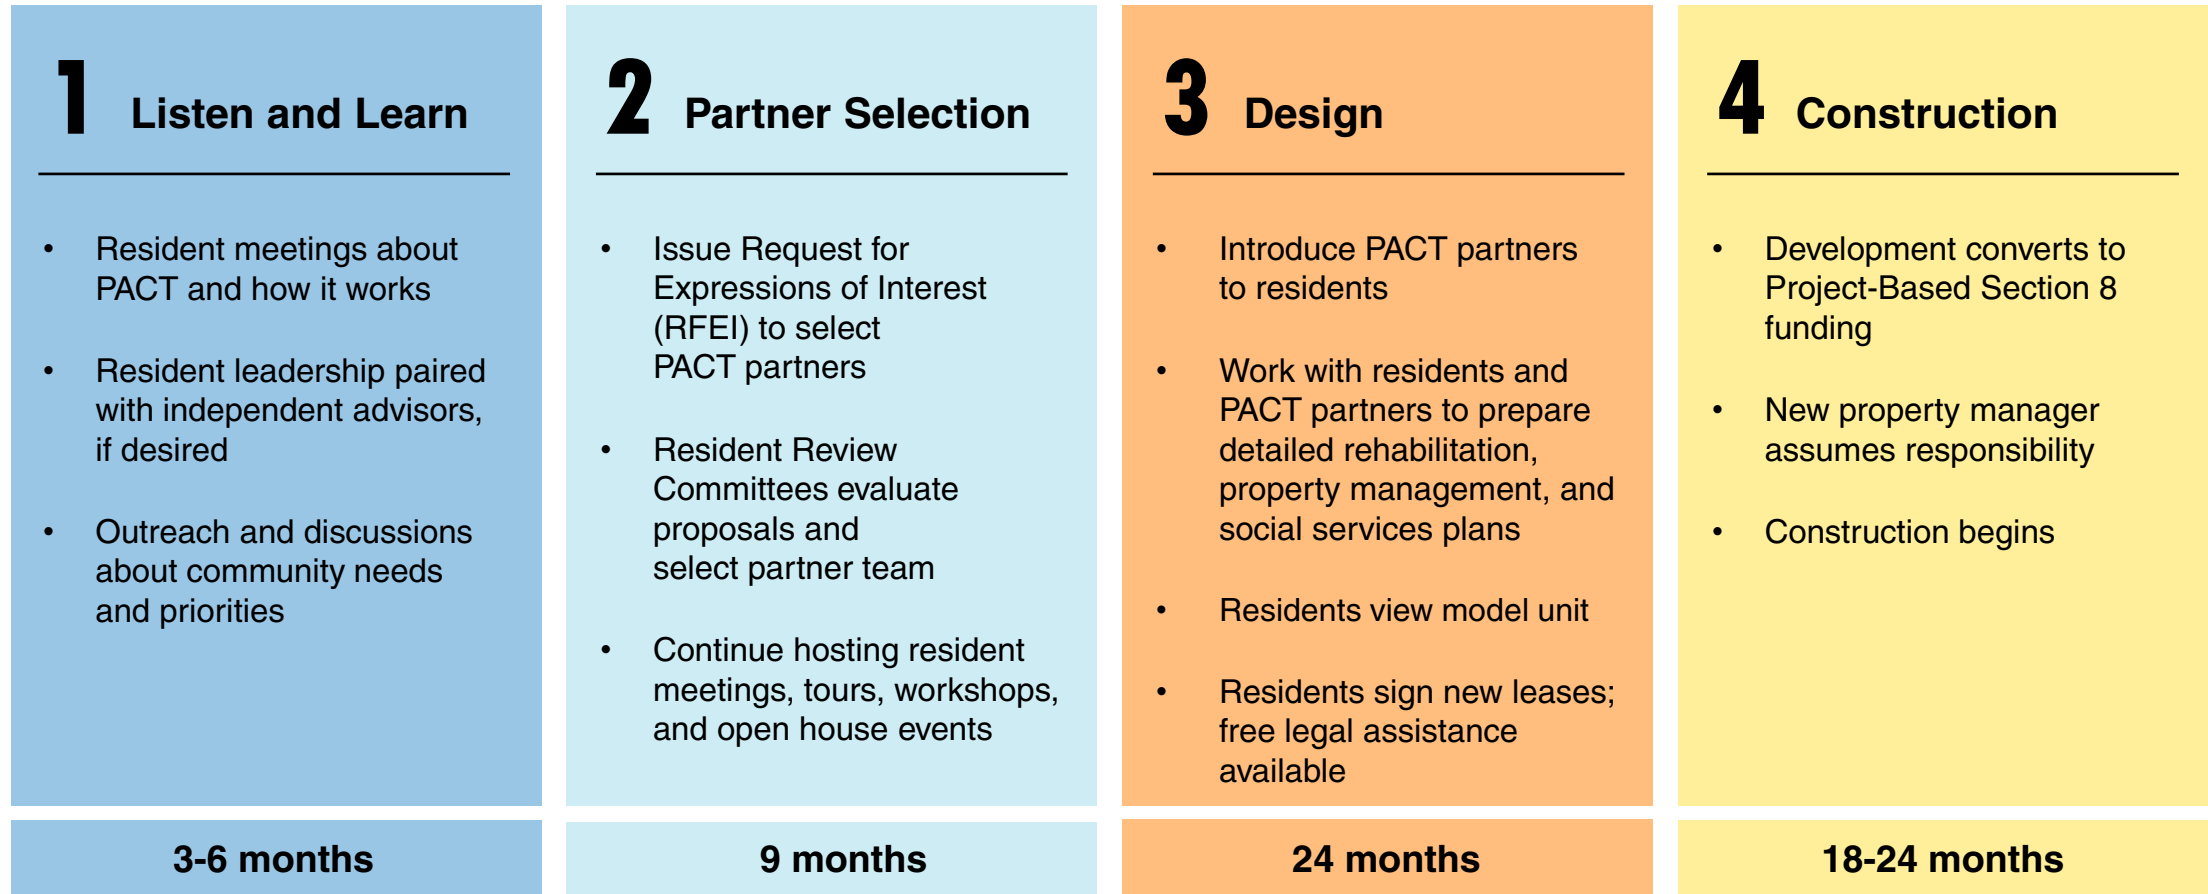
1 Listen and Learn

- Resident meetings about PACT and how it works
- Resident leadership paired with independent advisors, if desired
- Outreach and discussions about community needs and priorities

3-6 months

2 Partner Selection

- Issue Request for Expressions of Interest (RFEI) to select PACT partners
- Resident Review Committees evaluate proposals and select partner team
- Continue hosting resident meetings, tours, workshops, and open house events

9 months

3 Design

- Introduce PACT partners to residents
- Work with residents and PACT partners to prepare detailed rehabilitation, property management, and social services plans
- Residents view model unit
- Residents sign new leases; free legal assistance available

24 months

4 Construction

- Development converts to Project-Based Section 8 funding
- New property manager assumes responsibility
- Construction begins

18-24 months